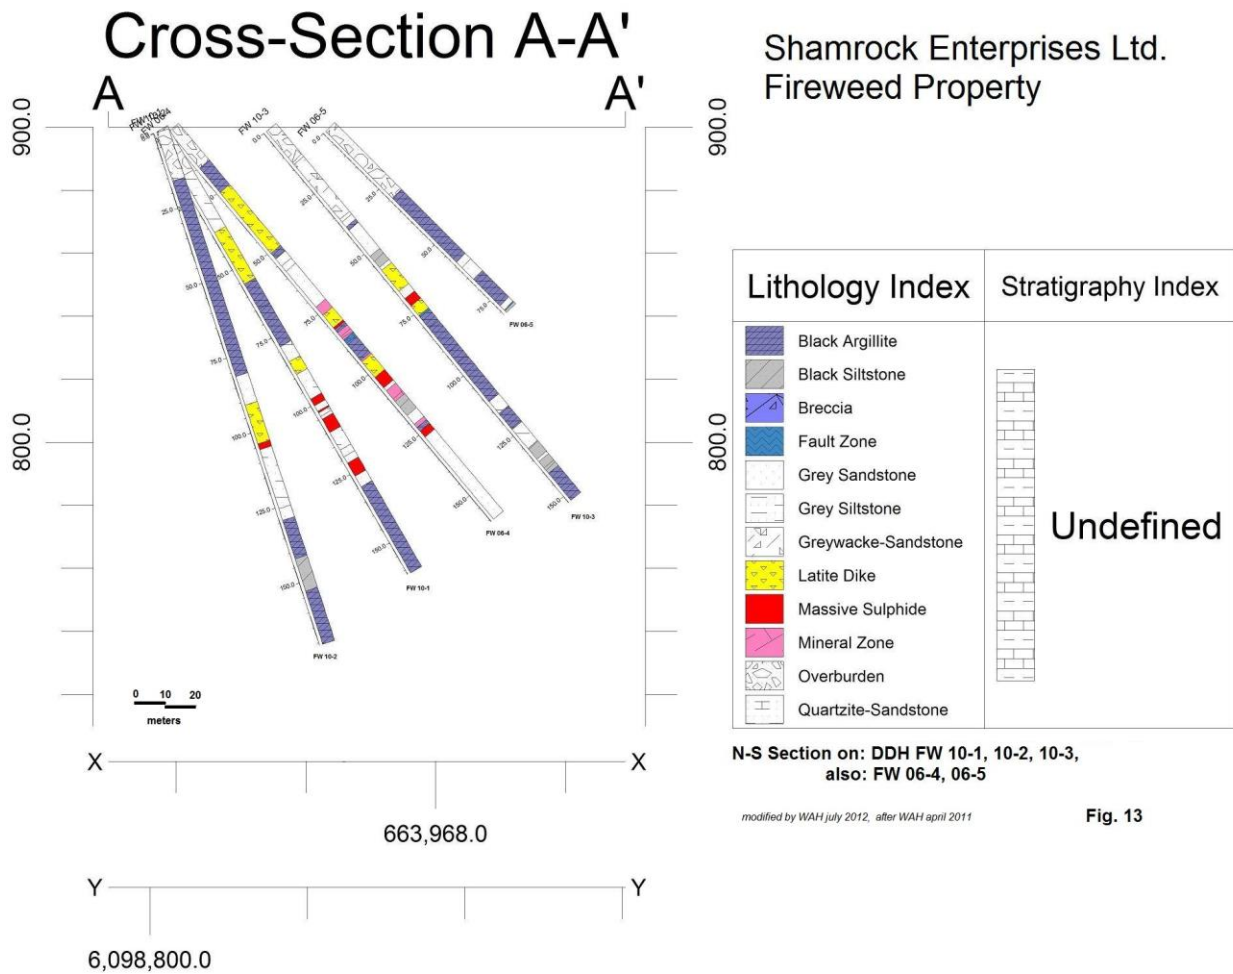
Cross-Section A-A'

Shamrock Enterprises Ltd.
Fireweed Property

A

A'

900.0

900.0

800.0

800.0

FW 10-2
FW 06-4
FW 10-3
FW 06-5

0.0
0.0
0.0

25.0
25.0
25.0
25.0

50.0
50.0
50.0
50.0
50.0

75.0
75.0
75.0
75.0
75.0
75.0

100.0
100.0
100.0
100.0
100.0

125.0
125.0
125.0
125.0

150.0
150.0
150.0
150.0

FW 06-5
FW 10-3
FW 06-4
FW 10-1
FW 10-2

0 10 20
meters

| Lithology Index | Stratigraphy Index |
|---|---|
| Black Argillite<br>Black Siltstone<br>Breccia<br>Fault Zone<br>Grey Sandstone<br>Grey Siltstone<br>Greywacke-Sandstone<br>Latite Dike<br>Massive Sulphide<br>Mineral Zone<br>Overburden<br>Quartzite-Sandstone | Undefined |

N-S Section on: DDH FW 10-1, 10-2, 10-3,
also: FW 06-4, 06-5

modified by WAH july 2012, after WAH april 2011

Fig. 13

X

X

663,968.0

Y

Y

6,098,800.0